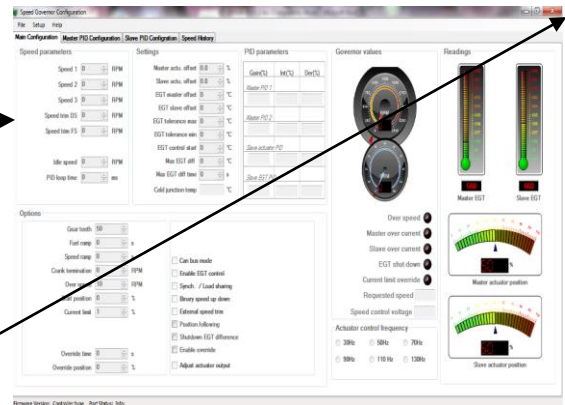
Speed Governor Configuration

File Setup Help

Main Configuration | Master PID Configuration | Slave PID Configuration | Speed History

Speed parameters

Speed 1 0 RPM

Speed 2 0 RPM

Speed 3 0 RPM

Speed trim DS 0 RPM

Speed trim FS 0 RPM

Idle speed 0 RPM

PID loop time 0 ms

Settings

Master actu. offset 0.0 %

Slave actu. offset 0.0 %

EGT master offset 0 °C

EGT slave offset 0 °C

EGT tolerance max 0 °C

EGT tolerance min 0 °C

EGT control start 0 %

Max EGT diff 0 °C

Max EGT diff time 0 s

Cold junction temp °C

PID parameters

Gain(%) Int(%) Der(%)

Master PID 1

Master PID 2

Slave actuator PID

Slave EGT PID

Governor values

Readings

Master EGT

Slave EGT

Options

Gear teeth 50

Fuel ramp 0 s

Speed ramp 0 s

Crank termination 0 RPM

Over speed 0 RPM

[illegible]t position 0 %

Current limit 1 %

Override time 0 s

Override position 0 %

Can bus mode

Enable EGT control

Synch. / Load sharing

Binary speed up down

External speed trim

Position following

Shutdown EGT difference

Enable override

Adjust actuator output

Over speed

Master over current

Slave over current

EGT shut down

Current limit override

Requested speed

Speed control voltage

%

Master actuator position

%

Slave actuator position

Actuator control frequency

30Hz 50Hz 70Hz

90Hz 110 Hz 130Hz

Firmware Version: ControlsVersion Port Status: Info